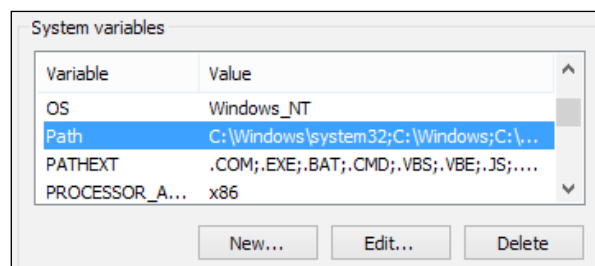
System variables

| Variable | Value |
|---|---|
| OS | Windows_NT |
| Path | C:\Windows\system32;C:\Windows;C:\... |
| PATHEXT | .COM;.EXE;.BAT;.CMD;.VBS;.VBE;.JS;.... |
| PROCESSOR_A... | x86 |

New... Edit... Delete